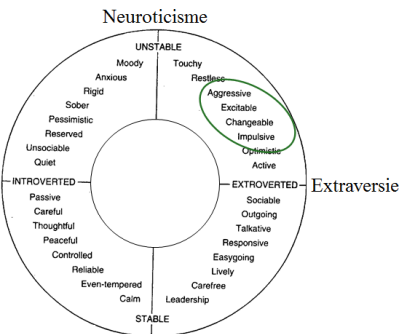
Neuroticisme

UNSTABLE

Moody
Anxious
Rigid
Sober
Pessimistic
Reserved
Unsociable
Quiet

Touchy
Restless
Aggressive
Excitable
Changeable
Impulsive
Optimistic
Active

INTROVERTED

EXTROVERTED

Extraversie

Passive
Careful
Thoughtful
Peaceful
Controlled
Reliable
Even-tempered
Calm

Sociable
Outgoing
Talkative
Responsive
Easygoing
Lively
Carefree
Leadership

STABLE